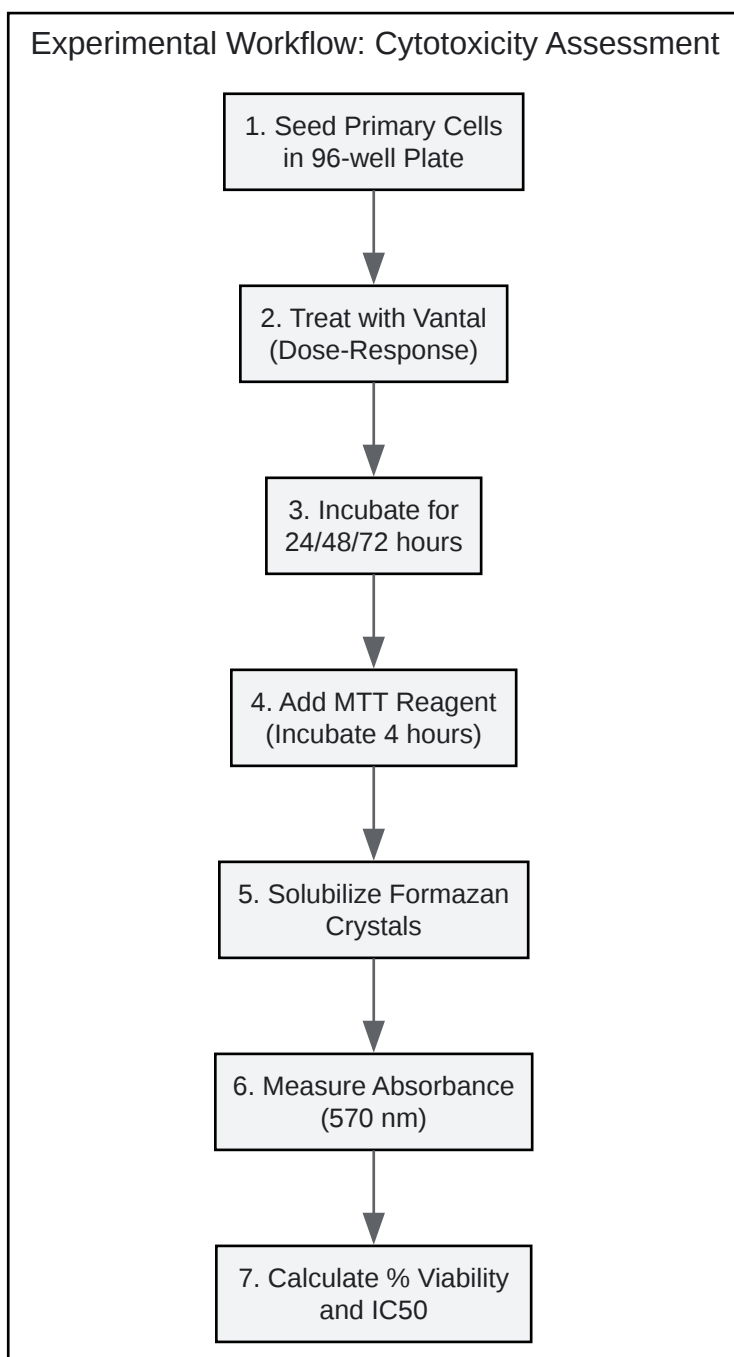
Experimental Workflow: Cytotoxicity Assessment

1. Seed Primary Cells in 96-well Plate

2. Treat with Vantal (Dose-Response)

3. Incubate for 24/48/72 hours

4. Add MTT Reagent (Incubate 4 hours)

5. Solubilize Formazan Crystals

6. Measure Absorbance (570 nm)

7. Calculate % Viability and IC50